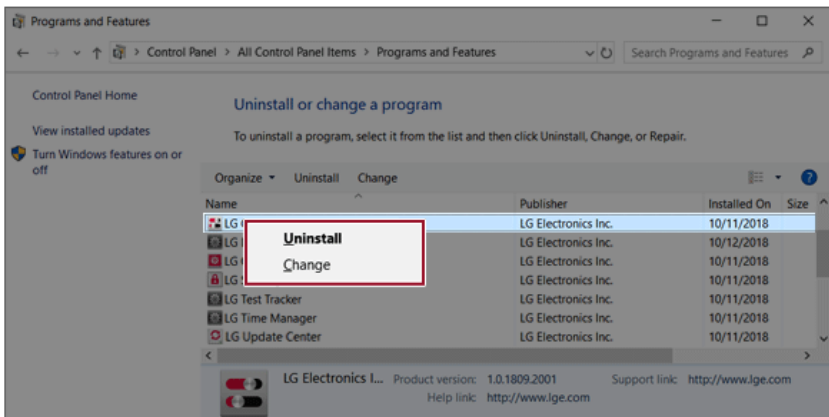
Programs and Features

← → ↑ > Control Panel > All Control Panel Items > Programs and Features

Search Programs and Features

Control Panel Home

View installed updates

Turn Windows features on or off

Uninstall or change a program

To uninstall a program, select it from the list and then click Uninstall, Change, or Repair.

Organize ▾ Uninstall Change

| Name | Publisher | Installed On | Size |
|---|---|---|---|
| LG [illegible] | LG Electronics Inc. | 10/11/2018 | |
| LG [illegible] | LG Electronics Inc. | 10/12/2018 | |
| LG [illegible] | LG Electronics Inc. | 10/11/2018 | |
| LG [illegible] | LG Electronics Inc. | 10/11/2018 | |
| LG Test Tracker | LG Electronics Inc. | 10/11/2018 | |
| LG Time Manager | LG Electronics Inc. | 10/11/2018 | |
| LG Update Center | LG Electronics Inc. | 10/11/2018 | |

Uninstall

Change

LG Electronics I... Product version: 1.0.1809.2001 Support link: http://www.lge.com

Help link: http://www.lge.com